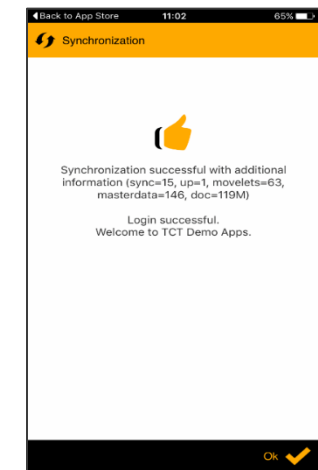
◀Back to App Store 11:02 65%

Synchronization

Synchronization successful with additional information (sync=15, up=1, movelets=63, masterdata=146, doc=119M)

Login successful.
Welcome to TCT Demo Apps.

Ok